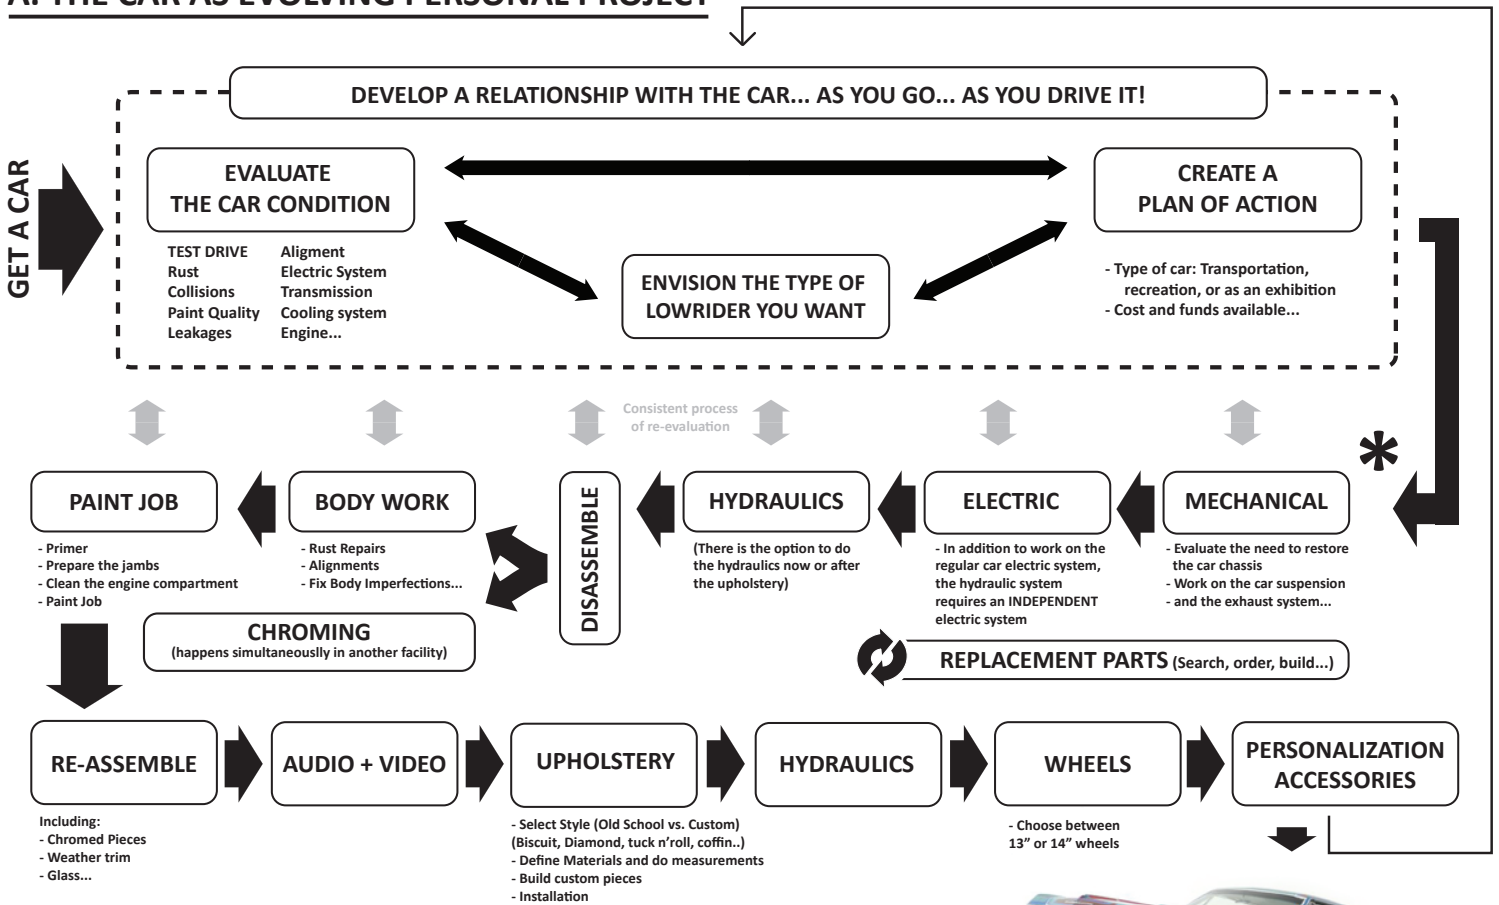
A. THE CAR AS EVOLVING PERSONAL PROJECT

DEVELOP A RELATIONSHIP WITH THE CAR... AS YOU GO... AS YOU DRIVE IT!

GET A CAR

EVALUATE THE CAR CONDITION

TEST DRIVE
Rust
Collisions
Paint Quality
Leakages

Aligment
Electric System
Transmission
Cooling system
Engine...

ENVISION THE TYPE OF LOWRIDER YOU WANT

CREATE A PLAN OF ACTION

- Type of car: Transportation, recreation, or as an exhibition
- Cost and funds available...

Consistent process of re-evaluation

*

PAINT JOB

- Primer
- Prepare the jambs
- Clean the engine compartment
- Paint Job

BODY WORK

- Rust Repairs
- Alignments
- Fix Body Imperfections...

CHROMING
(happens simultaneouslly in another facility)

DISASSEMBLE

HYDRAULICS

(There is the option to do the hydraulics now or after the upholstery)

ELECTRIC

- In addition to work on the regular car electric system, the hydraulic system requires an INDEPENDENT electric system

MECHANICAL

- Evaluate the need to restore the car chassis
- Work on the car suspension
- and the exhaust system...

REPLACEMENT PARTS (Search, order, build...)

RE-ASSEMBLE

Including:
- Chromed Pieces
- Weather trim
- Glass...

AUDIO + VIDEO

UPHOLSTERY

- Select Style (Old School vs. Custom) (Biscuit, Diamond, tuck n'roll, coffin..)
- Define Materials and do measurements
- Build custom pieces
- Installation

HYDRAULICS

WHEELS

- Choose between 13" or 14" wheels

PERSONALIZATION ACCESSORIES